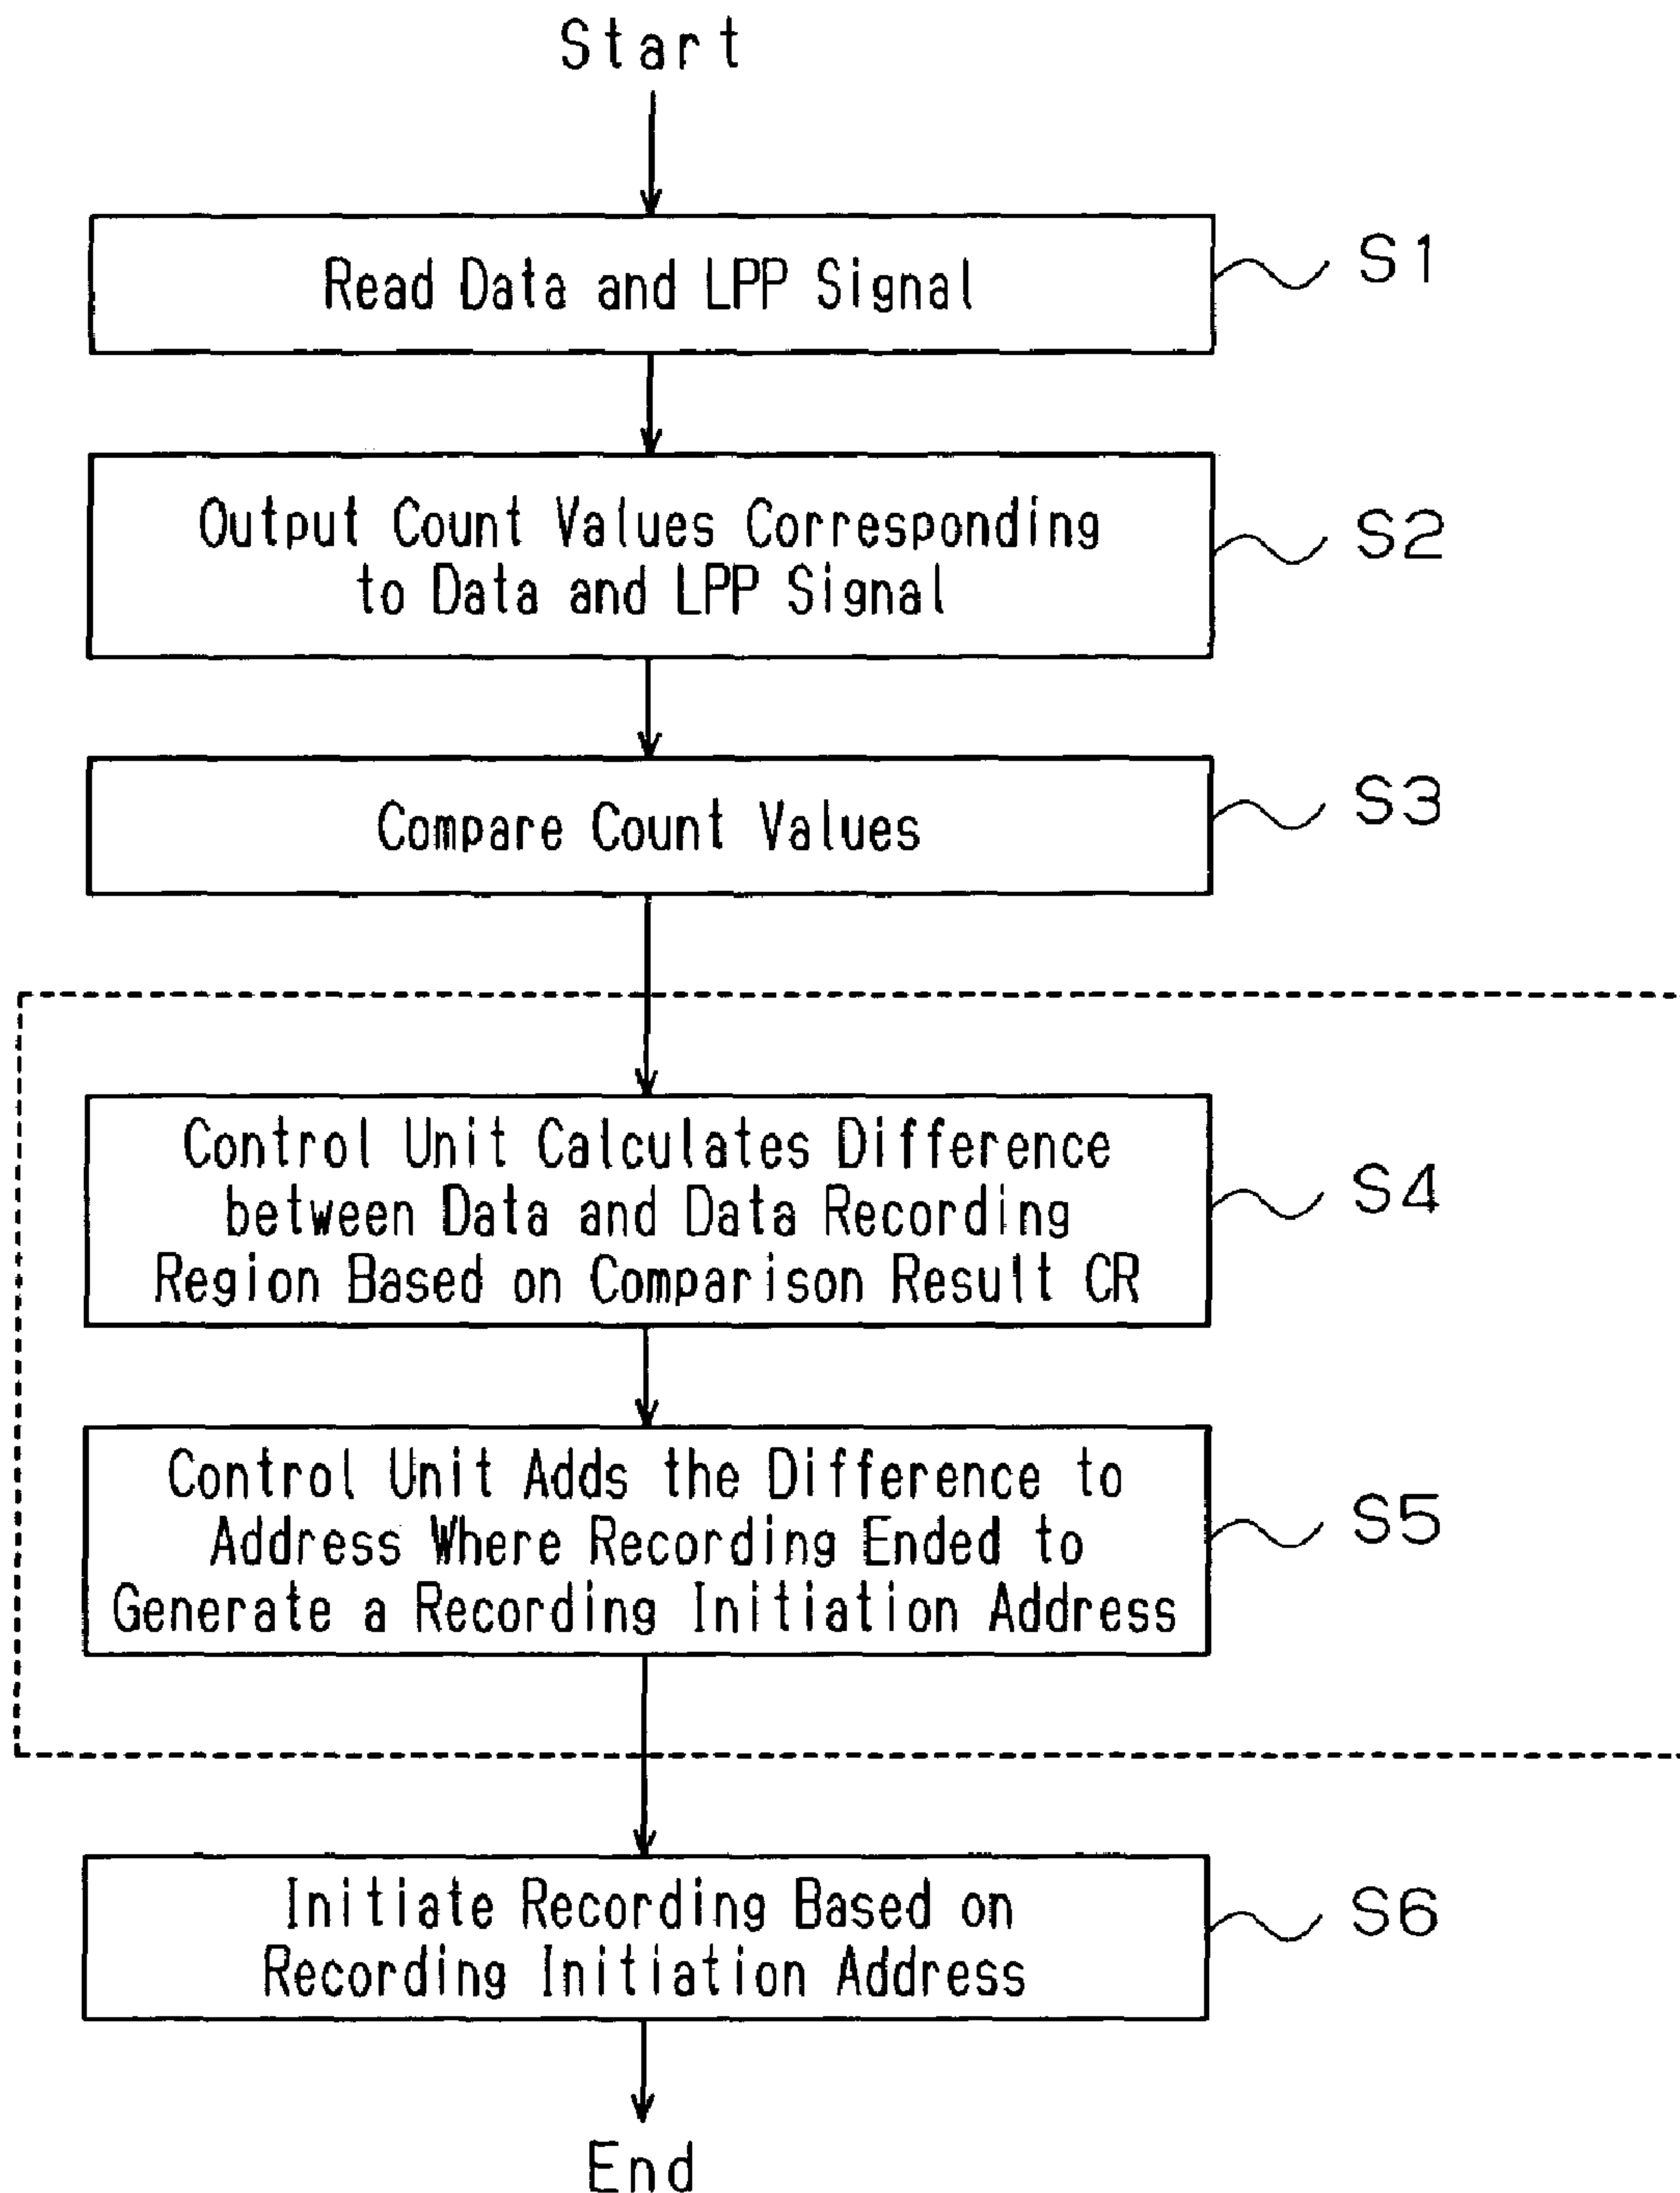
Start

Read Data and LPP Signal

S1

Output Count Values Corresponding to Data and LPP Signal

S2

Compare Count Values

S3

Control Unit Calculates Difference between Data and Data Recording Region Based on Comparison Result CR

S4

Control Unit Adds the Difference to Address Where Recording Ended to Generate a Recording Initiation Address

S5

Initiate Recording Based on Recording Initiation Address

S6

End